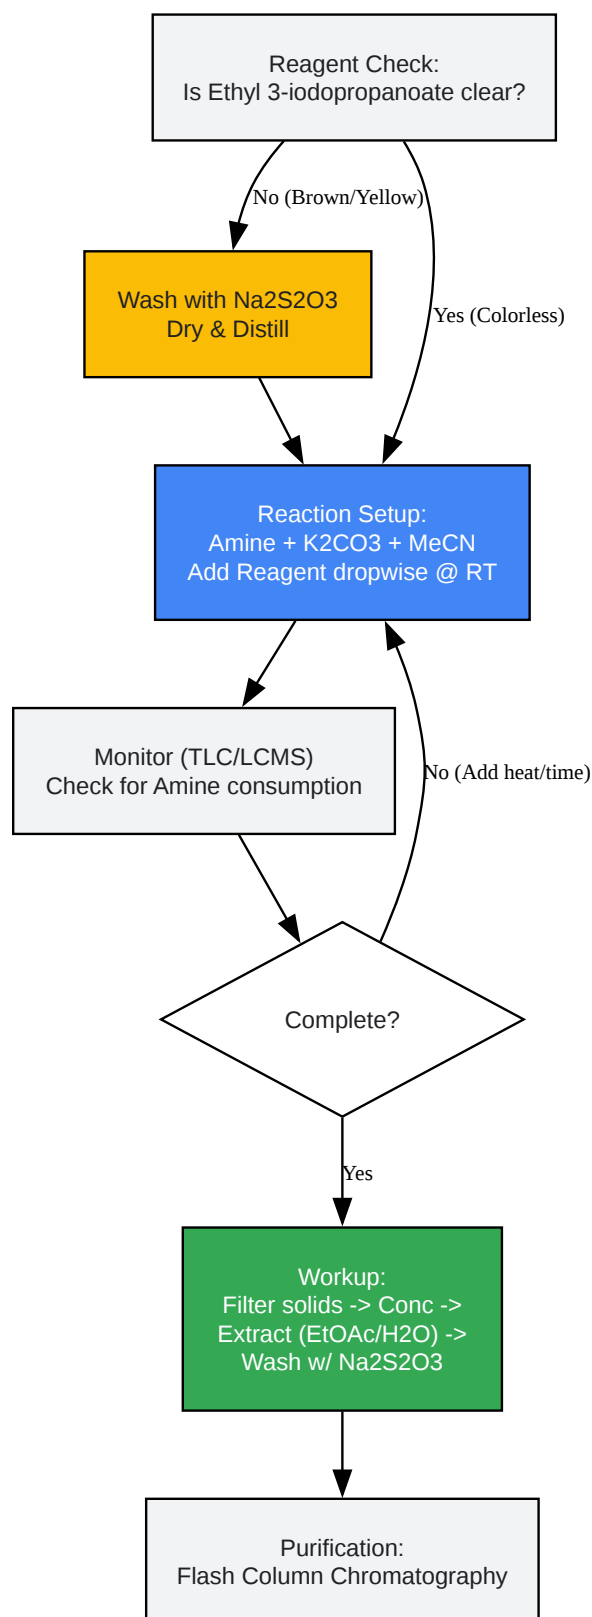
Reagent Check:
Is Ethyl 3-iodopropanoate clear?

No (Brown/Yellow)

Yes (Colorless)

Wash with Na2S2O3
Dry & Distill

Reaction Setup:
Amine + K2CO3 + MeCN
Add Reagent dropwise @ RT

Monitor (TLC/LCMS)
Check for Amine consumption

No (Add heat/time)

Complete?

Yes

Workup:
Filter solids -> Conc ->
Extract (EtOAc/H2O) ->
Wash w/ Na2S2O3

Purification:
Flash Column Chromatography